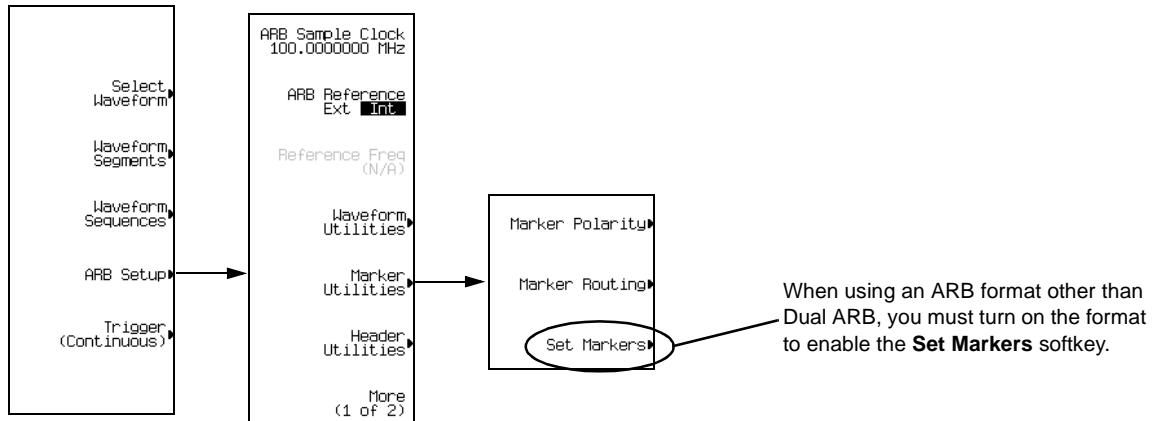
Select Waveform

Waveform Segments

Waveform Sequences

ARB Setup

Trigger (Continuous)

ARB Sample Clock 100.0000000 MHz

ARB Reference Ext Int

Reference Freq (N/A)

Waveform Utilities

Marker Utilities

Header Utilities

More (1 of 2)

Marker Polarity

Marker Routing

Set Markers

When using an ARB format other than Dual ARB, you must turn on the format to enable the **Set Markers** softkey.